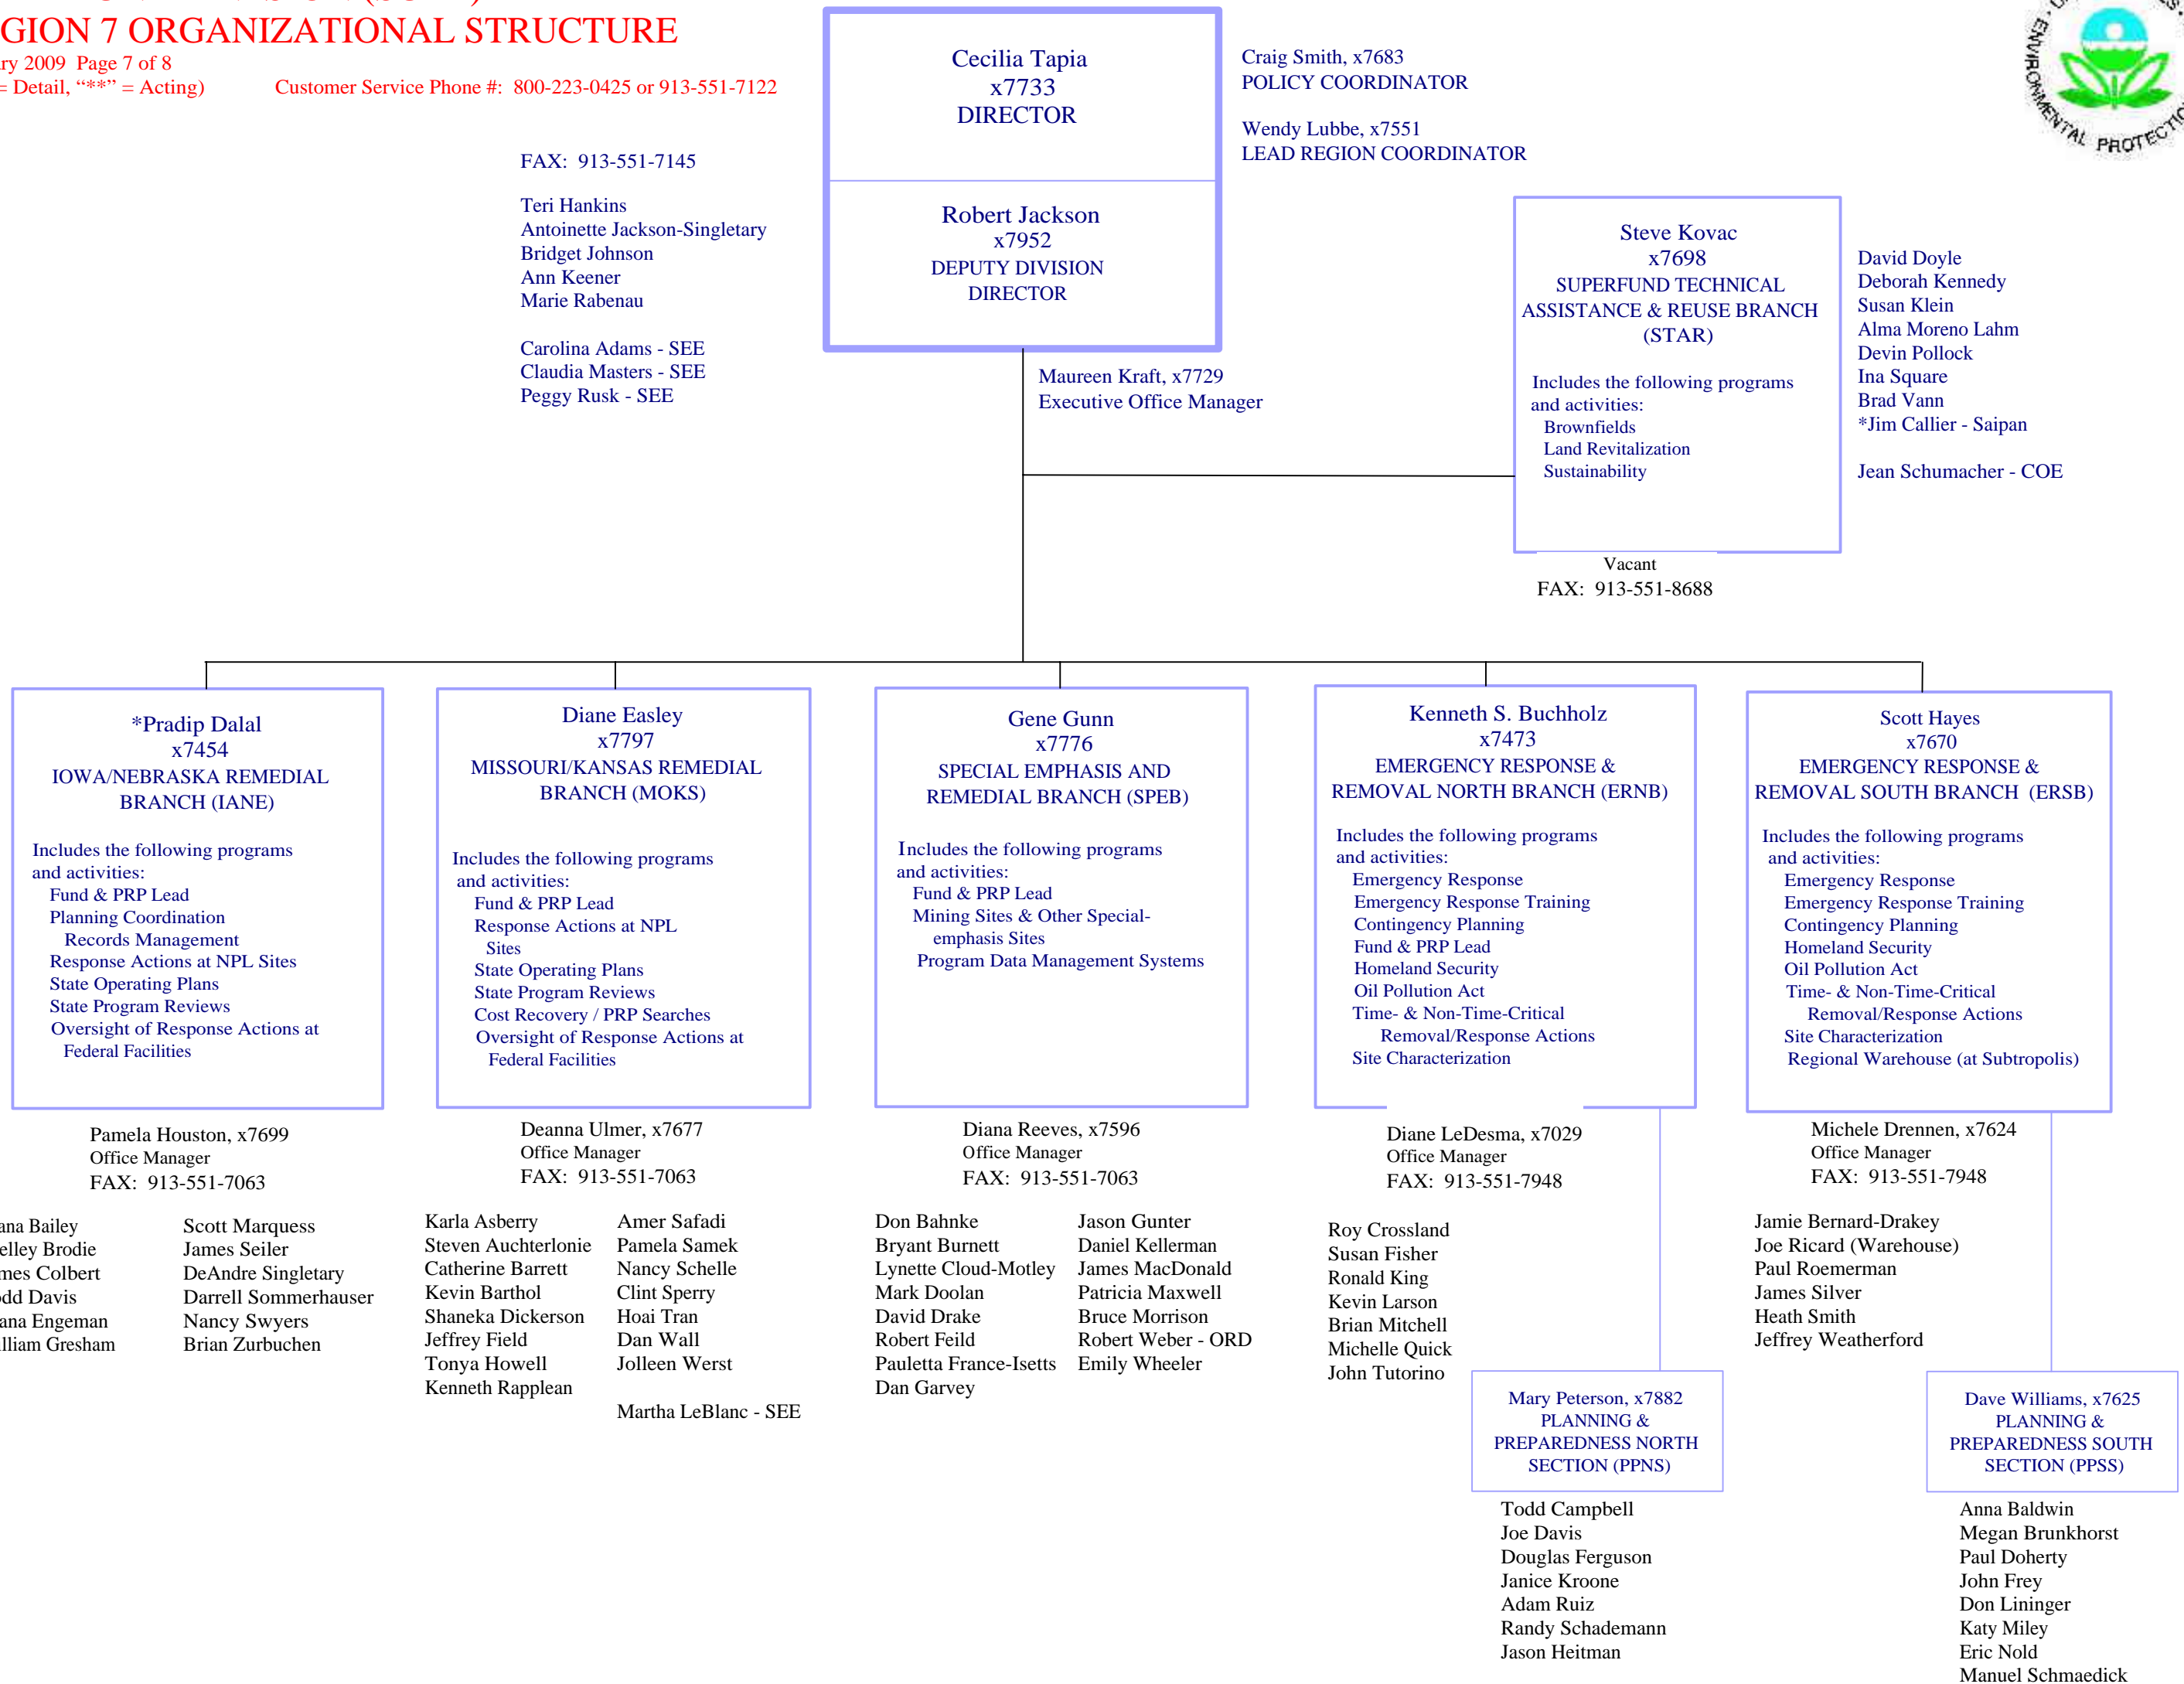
GION 7 ORGANIZATIONAL STRUCTURE
ry 2009 Page 7 of 8
= Detail, "**" = Acting) Customer Service Phone #: 800-223-0425 or 913-551-7122

Cecilia Tapia
x7733
DIRECTOR

Robert Jackson
x7952
DEPUTY DIVISION DIRECTOR

Craig Smith, x7683
POLICY COORDINATOR

Wendy Lubbe, x7551
LEAD REGION COORDINATOR

FAX: 913-551-7145

Teri Hankins
Antoinette Jackson-Singletary
Bridget Johnson
Ann Keener
Marie Rabenau

Carolina Adams - SEE
Claudia Masters - SEE
Peggy Rusk - SEE

Maureen Kraft, x7729
Executive Office Manager

Steve Kovac
x7698
SUPERFUND TECHNICAL ASSISTANCE & REUSE BRANCH (STAR)

Includes the following programs and activities:
Brownfields
Land Revitalization
Sustainability

Vacant
FAX: 913-551-8688

David Doyle
Deborah Kennedy
Susan Klein
Alma Moreno Lahm
Devin Pollock
Ina Square
Brad Vann
*Jim Callier - Saipan

Jean Schumacher - COE

*Pradip Dalal
x7454
IOWA/NEBRASKA REMEDIAL BRANCH (IANE)

Includes the following programs and activities:
Fund & PRP Lead
Planning Coordination
Records Management
Response Actions at NPL Sites
State Operating Plans
State Program Reviews
Oversight of Response Actions at Federal Facilities

Pamela Houston, x7699
Office Manager
FAX: 913-551-7063

ana Bailey
elley Brodie
mes Colbert
dd Davis
ana Engeman
lliam Gresham

Scott Marquess
James Seiler
DeAndre Singletary
Darrell Sommerhauser
Nancy Swyers
Brian Zurbuchen

Diane Easley
x7797
MISSOURI/KANSAS REMEDIAL BRANCH (MOKS)

Includes the following programs and activities:
Fund & PRP Lead
Response Actions at NPL Sites
State Operating Plans
State Program Reviews
Cost Recovery / PRP Searches
Oversight of Response Actions at Federal Facilities

Deanna Ulmer, x7677
Office Manager
FAX: 913-551-7063

Karla Asberry
Steven Auchterlonie
Catherine Barrett
Kevin Barthol
Shaneka Dickerson
Jeffrey Field
Tonya Howell
Kenneth Rapplean

Amer Safadi
Pamela Samek
Nancy Schelle
Clint Sperry
Hoai Tran
Dan Wall
Jolleen Werst

Martha LeBlanc - SEE

Gene Gunn
x7776
SPECIAL EMPHASIS AND REMEDIAL BRANCH (SPEB)

Includes the following programs and activities:
Fund & PRP Lead
Mining Sites & Other Special-emphasis Sites
Program Data Management Systems

Diana Reeves, x7596
Office Manager
FAX: 913-551-7063

Don Bahnke
Bryant Burnett
Lynette Cloud-Motley
Mark Doolan
David Drake
Robert Feild
Pauletta France-Isetts
Dan Garvey

Jason Gunter
Daniel Kellerman
James MacDonald
Patricia Maxwell
Bruce Morrison
Robert Weber - ORD
Emily Wheeler

Kenneth S. Buchholz
x7473
EMERGENCY RESPONSE & REMOVAL NORTH BRANCH (ERNB)

Includes the following programs and activities:
Emergency Response
Emergency Response Training
Contingency Planning
Fund & PRP Lead
Homeland Security
Oil Pollution Act
Time- & Non-Time-Critical Removal/Response Actions
Site Characterization

Diane LeDesma, x7029
Office Manager
FAX: 913-551-7948

Roy Crossland
Susan Fisher
Ronald King
Kevin Larson
Brian Mitchell
Michelle Quick
John Tutorino

Mary Peterson, x7882
PLANNING & PREPAREDNESS NORTH SECTION (PPNS)

Todd Campbell
Joe Davis
Douglas Ferguson
Janice Kroone
Adam Ruiz
Randy Schademann
Jason Heitman

Scott Hayes
x7670
EMERGENCY RESPONSE & REMOVAL SOUTH BRANCH (ERSB)

Includes the following programs and activities:
Emergency Response
Emergency Response Training
Contingency Planning
Homeland Security
Oil Pollution Act
Time- & Non-Time-Critical Removal/Response Actions
Site Characterization
Regional Warehouse (at Subtropolis)

Michele Drennen, x7624
Office Manager
FAX: 913-551-7948

Jamie Bernard-Drakey
Joe Ricard (Warehouse)
Paul Roemerman
James Silver
Heath Smith
Jeffrey Weatherford

Dave Williams, x7625
PLANNING & PREPAREDNESS SOUTH SECTION (PPSS)

Anna Baldwin
Megan Brunkhorst
Paul Doherty
John Frey
Don Lininger
Katy Miley
Eric Nold
Manuel Schmaedick